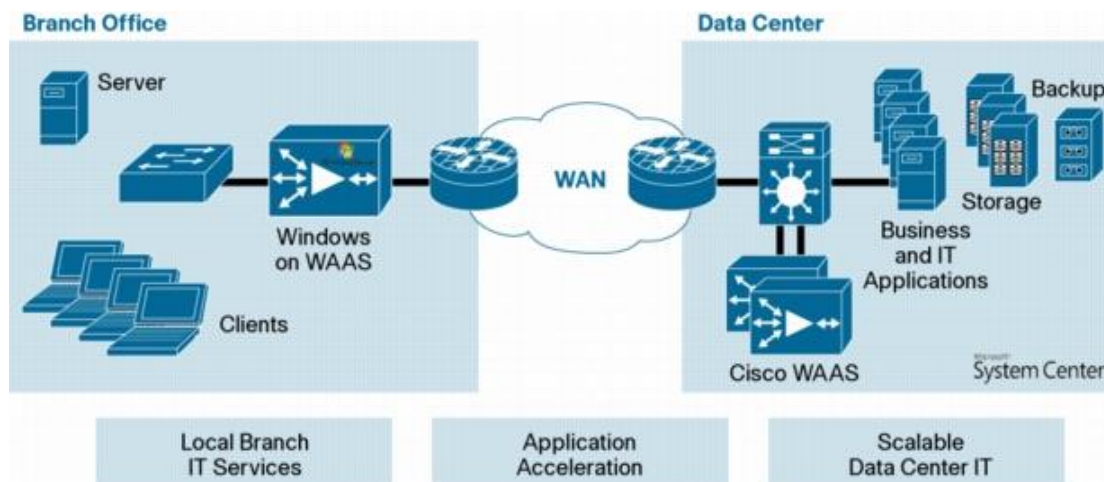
Branch Office

Server

Windows on WAAS

Clients

WAN

Data Center

Backup

Storage

Business and IT Applications

Cisco WAAS

Microsoft System Center

Local Branch IT Services

Application Acceleration

Scalable Data Center IT